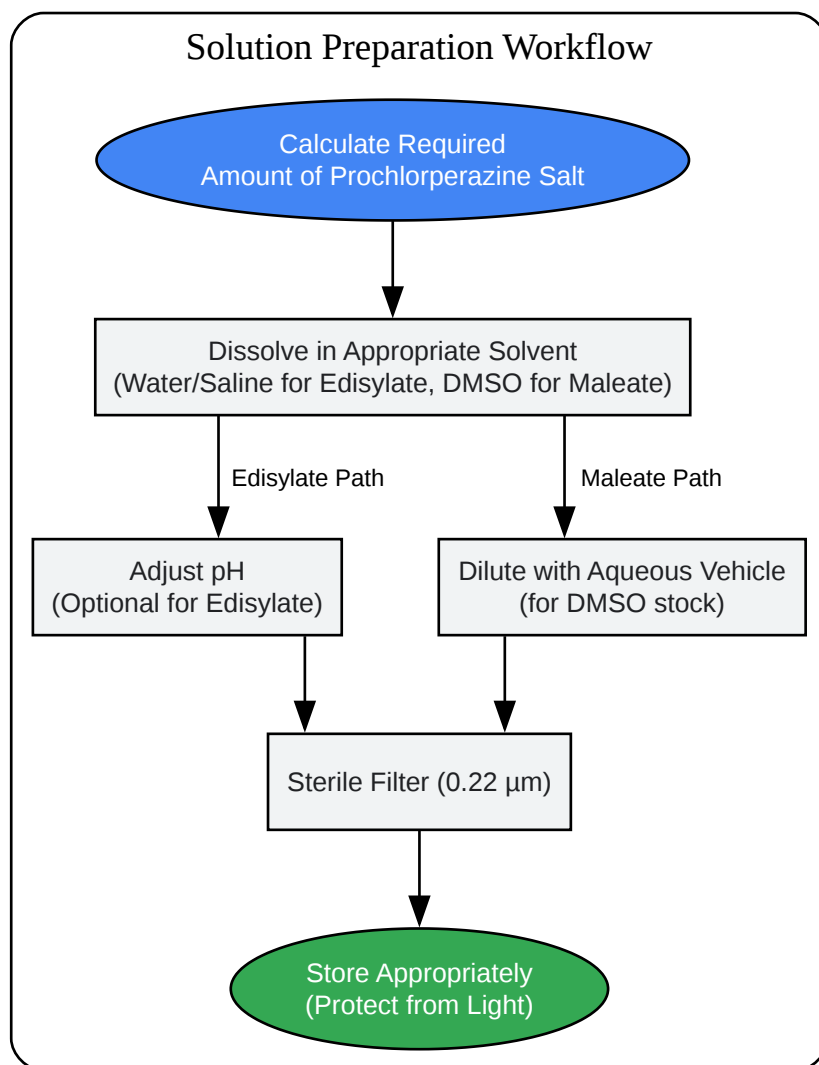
Solution Preparation Workflow

Calculate Required
Amount of Prochlorperazine Salt

Dissolve in Appropriate Solvent
(Water/Saline for Edisylate, DMSO for Maleate)

Edisylate Path

Maleate Path

Adjust pH
(Optional for Edisylate)

Dilute with Aqueous Vehicle
(for DMSO stock)

Sterile Filter (0.22 µm)

Store Appropriately
(Protect from Light)